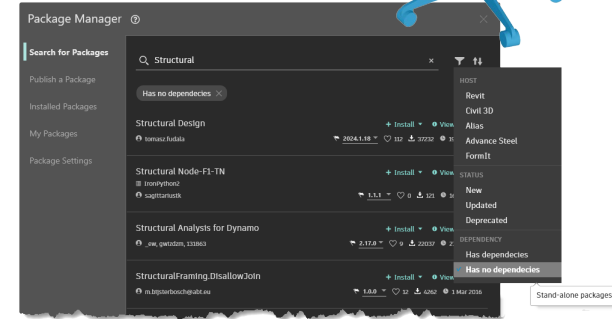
Package Manager ⑦

Search for Packages

Publish a Package

Installed Packages

My Packages

Package Settings

Structural

Has no dependecies ×

Structural Design
tomasz.fudala
+ Install ▾ View
2024.1.18 ▾ ♡ 112 ⤓ 37232

Structural Node-F1-TN
IronPython2
sagittariustk
+ Install ▾ View
1.1.1 ▾ ♡ 0 ⤓ 121

Structural Analysis for Dynamo
_sw, gwtzdm, 133863
+ Install ▾ View
2.17.0 ▾ ♡ 9 ⤓ 22037

StructuralFraming.DisallowJoin
m.bijsterbosch@abt.eu
+ Install ▾ View
1.0.0 ▾ ♡ 12 ⤓ 4262 1 Mar 2016

HOST
Revit
Civil 3D
Alias
Advance Steel
FormIt
STATUS
New
Updated
Deprecated
DEPENDENCY
Has dependecies
Has no dependecies

Stand-alone packages